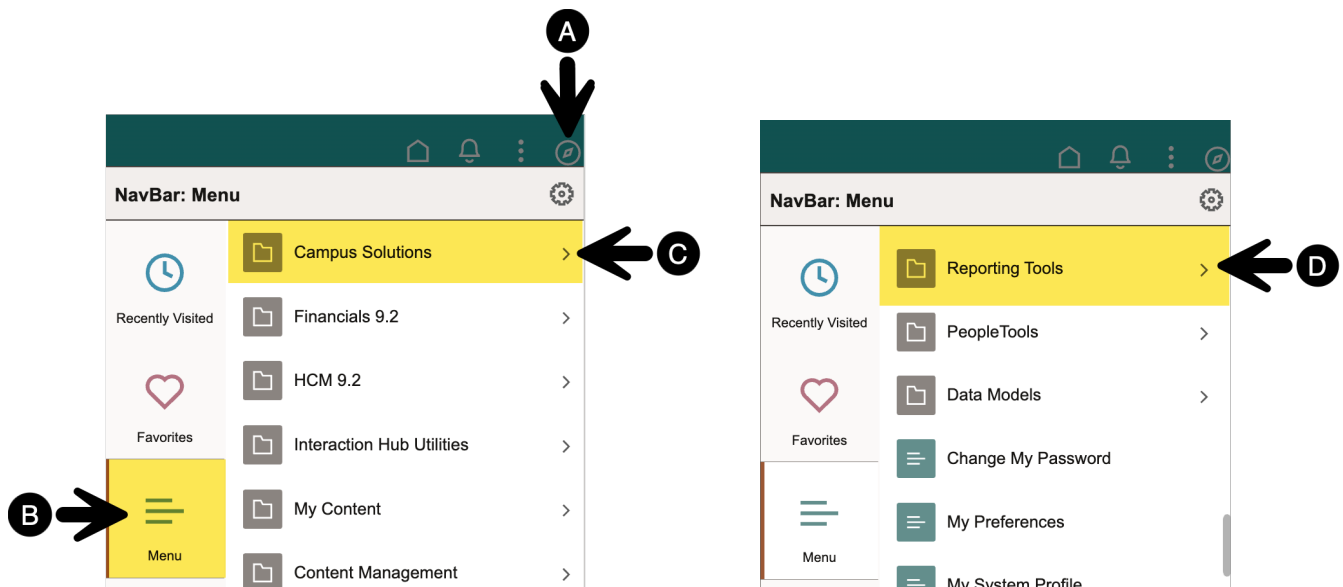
A

NavBar: Menu

Recently Visited

Favorites

Menu

B

Campus Solutions

C

Financials 9.2

HCM 9.2

Interaction Hub Utilities

My Content

Content Management

NavBar: Menu

Recently Visited

Favorites

Menu

Reporting Tools

D

PeopleTools

Data Models

Change My Password

My Preferences

My System Profile